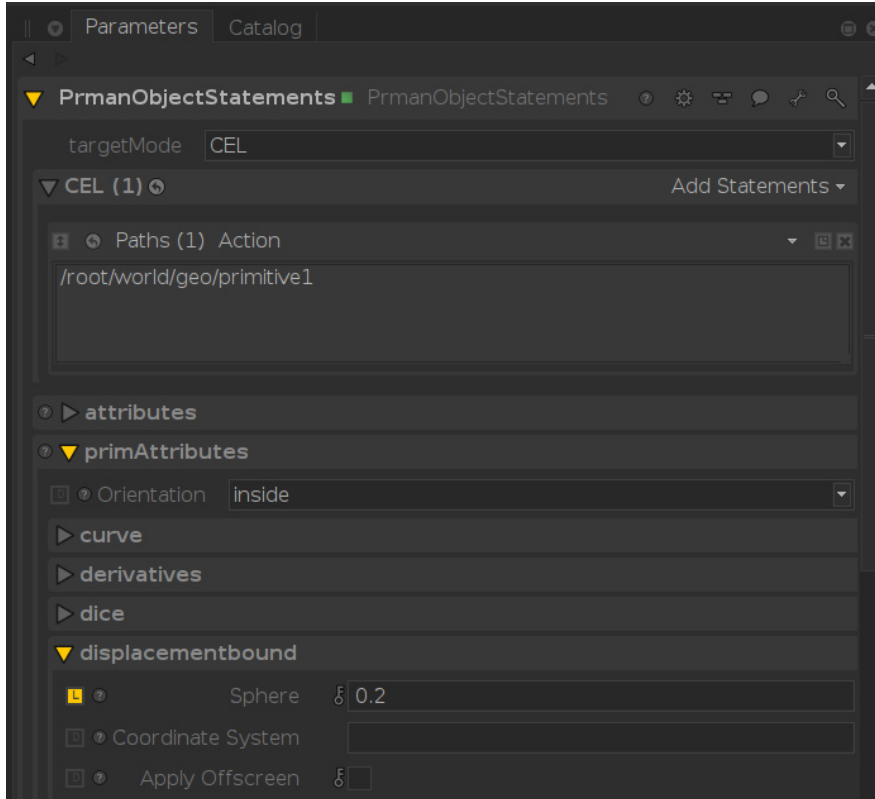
Parameters Catalog

PrmanObjectStatements PrmanObjectStatements

targetMode CEL

CEL (1)

Add Statements

Paths (1) Action

/root/world/geo/primitive1

attributes

primAttributes

Orientation inside

curve

derivatives

dice

displacementbound

Sphere 0.2

Coordinate System

Apply Offscreen